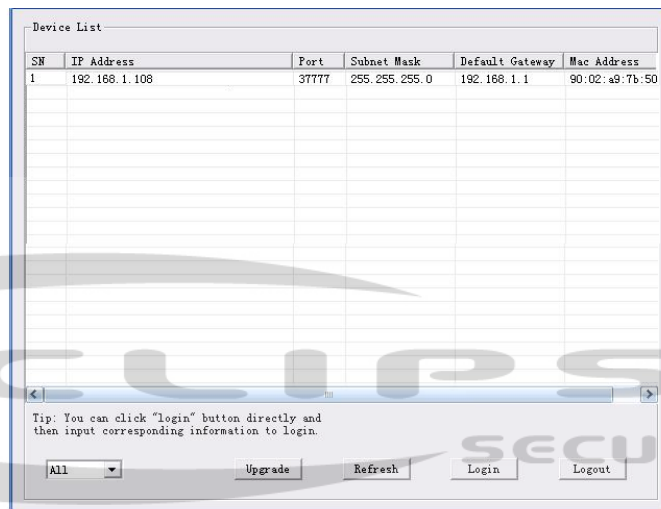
Device List

| SN | IP Address | Port | Subnet Mask | Default Gateway | Mac Address |
|---|---|---|---|---|---|
| 1 | 192.168.1.108 | 37777 | 255.255.255.0 | 192.168.1.1 | 90:02:a9:7b:50 |

Tip: You can click "login" button directly and then input corresponding information to login.

All

Upgrade

Refresh

Login

Logout

CLIPS

SECU